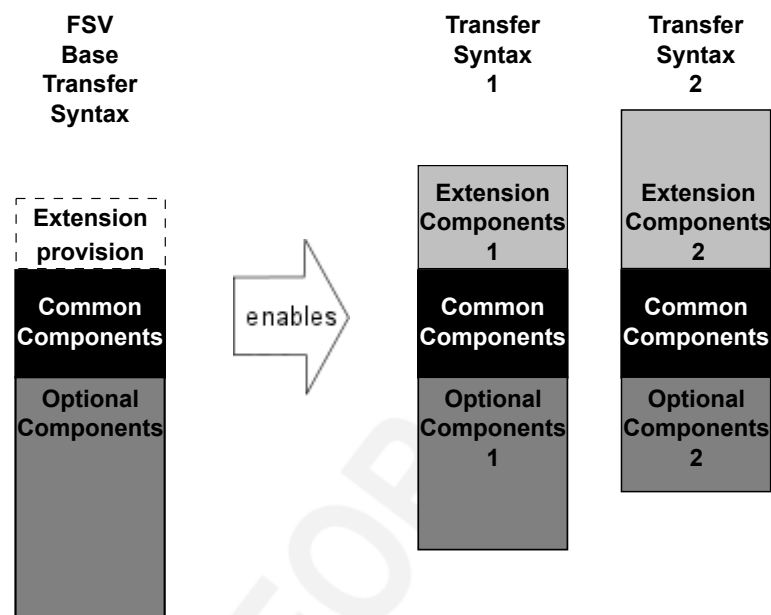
FSV Base Transfer Syntax

Extension provision

Common Components

Optional Components

enables

Transfer Syntax 1

Extension Components 1

Common Components

Optional Components 1

Transfer Syntax 2

Extension Components 2

Common Components

Optional Components 2